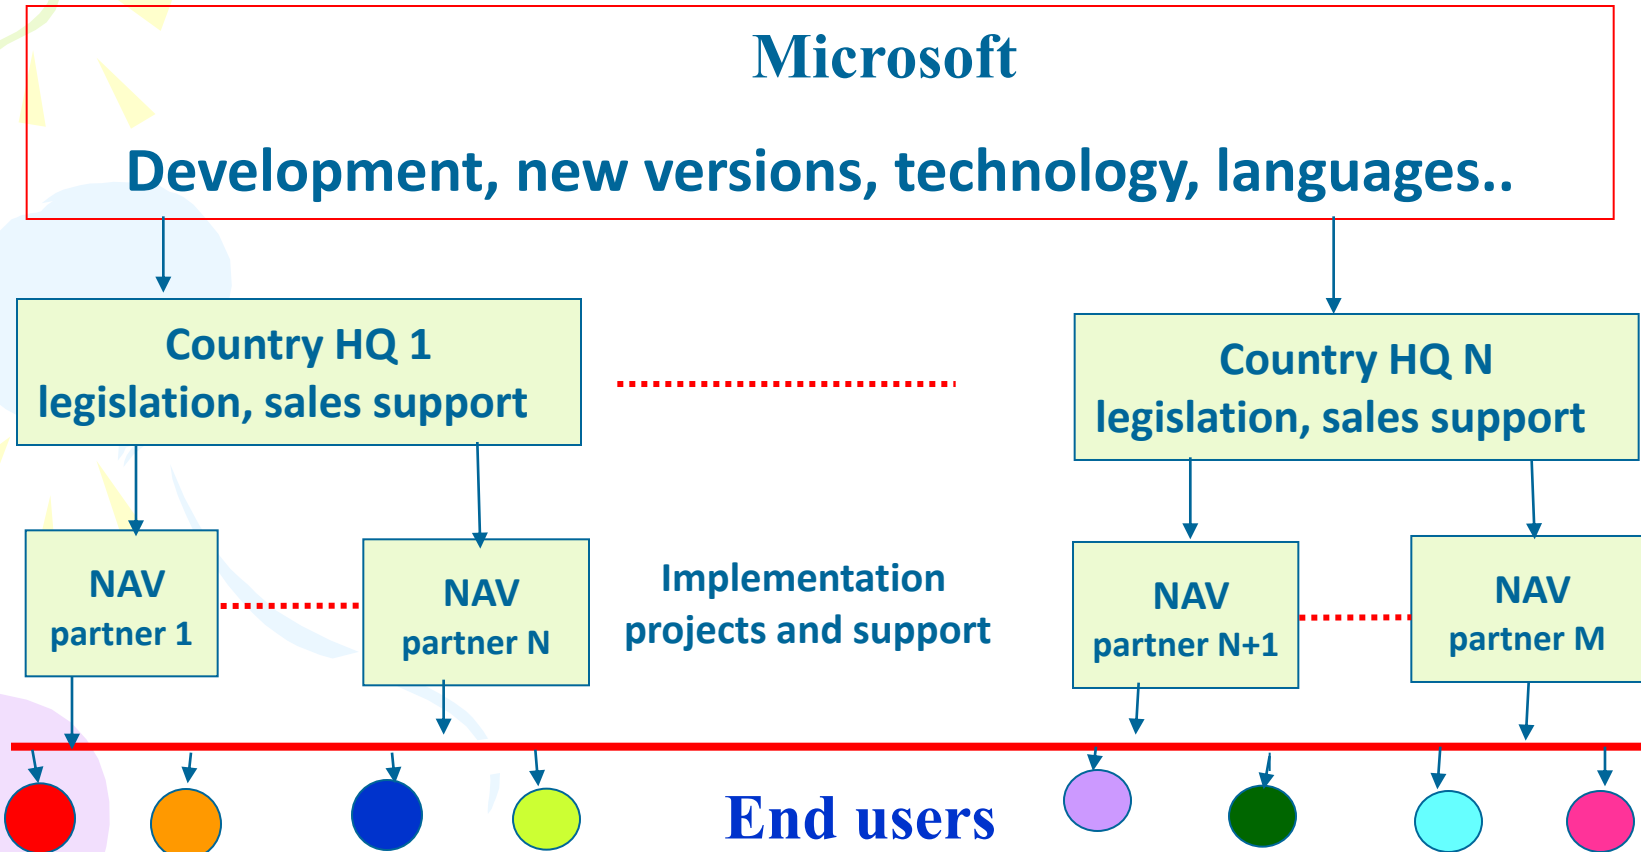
Microsoft

Development, new versions, technology, languages..

Country HQ 1
legislation, sales support

Country HQ N
legislation, sales support

NAV
partner 1

NAV
partner N

Implementation
projects and support

NAV
partner N+1

NAV
partner M

End users